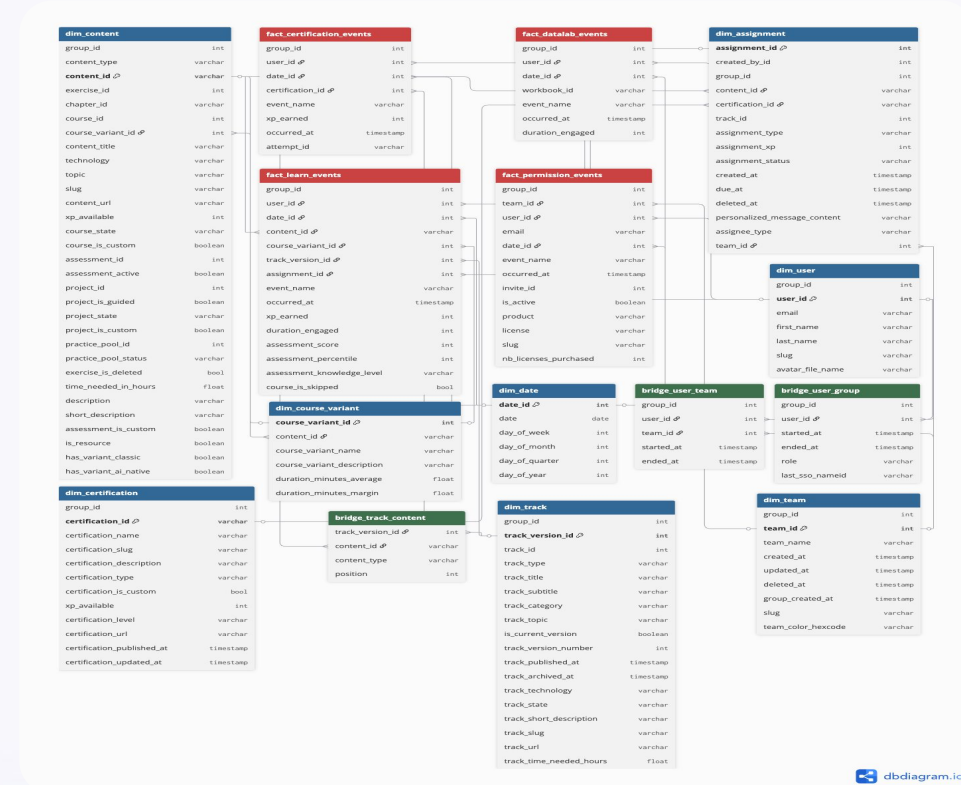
| dim_content | |
|---|---|
| group_id | int |
| content_type | varchar |
| content_id | varchar |
| exercise_id | int |
| chapter_id | int |
| course_id | int |
| course_variant_id | int |
| content_title | varchar |
| technology | varchar |
| topic | varchar |
| slug | varchar |
| content_url | varchar |
| xp_available | int |
| course_state | varchar |
| course_is_custom | boolean |
| assessment_id | int |
| assessment_active | boolean |
| project_id | int |
| project_is_guided | boolean |
| project_state | varchar |
| project_is_custom | boolean |
| practice_pool_id | int |
| practice_pool_status | varchar |
| exercise_is_deleted | bool |
| time_needed_in_hours | float |
| description | varchar |
| short_description | varchar |
| assessment_is_custom | boolean |
| is_resource | boolean |
| has_variant_classic | boolean |
| has_variant_ai_native | boolean |

| fact_certification_events | |
|---|---|
| group_id | int |
| user_id | int |
| date_id | int |
| certification_id | int |
| event_name | varchar |
| xp_earned | int |
| occurred_at | timestamp |
| attempt_id | varchar |

| fact_learn_events | |
|---|---|
| group_id | int |
| user_id | int |
| date_id | int |
| content_id | varchar |
| course_variant_id | int |
| track_version_id | int |
| assignment_id | int |
| event_name | varchar |
| occurred_at | timestamp |
| xp_earned | int |
| duration_engaged | int |
| assessment_score | int |
| assessment_percentile | int |
| assessment_knowledge_level | varchar |
| course_is_skipped | bool |

| fact_datalab_events | |
|---|---|
| group_id | int |
| user_id | int |
| date_id | int |
| workbook_id | int |
| event_name | varchar |
| occurred_at | timestamp |
| duration_engaged | int |

| fact_permission_events | |
|---|---|
| group_id | int |
| team_id | int |
| user_id | int |
| email | varchar |
| date_id | int |
| event_name | varchar |
| occurred_at | timestamp |
| invite_id | int |
| is_active | boolean |
| product | varchar |
| license | varchar |
| slug | varchar |
| nb_licenses_purchased | int |

| dim_assignment | |
|---|---|
| assignment_id | int |
| created_by_id | int |
| group_id | int |
| content_id | varchar |
| certification_id | varchar |
| track_id | int |
| assignment_type | varchar |
| assignment_xp | int |
| assignment_status | varchar |
| created_at | timestamp |
| due_at | timestamp |
| deleted_at | timestamp |
| personalized_message_content | varchar |
| assignee_type | varchar |
| team_id | int |

| dim_user | |
|---|---|
| group_id | int |
| user_id | int |
| email | varchar |
| first_name | varchar |
| last_name | varchar |
| slug | varchar |
| avatar_file_name | varchar |

| dim_course_variant | |
|---|---|
| course_variant_id | int |
| content_id | varchar |
| course_variant_name | varchar |
| course_variant_description | varchar |
| duration_minutes_average | float |
| duration_minutes_margin | float |

| dim_date | |
|---|---|
| date_id | int |
| date | date |
| day_of_week | int |
| day_of_month | int |
| day_of_quarter | int |
| day_of_year | int |

| bridge_user_team | |
|---|---|
| group_id | int |
| user_id | int |
| team_id | int |
| started_at | timestamp |
| ended_at | timestamp |

| bridge_user_group | |
|---|---|
| group_id | int |
| user_id | int |
| started_at | timestamp |
| ended_at | timestamp |
| role | varchar |
| last_sso_nameid | varchar |

| dim_certification | |
|---|---|
| group_id | int |
| certification_id | varchar |
| certification_name | varchar |
| certification_slug | varchar |
| certification_description | varchar |
| certification_type | varchar |
| certification_is_custom | bool |
| xp_available | int |
| certification_level | varchar |
| certification_url | varchar |
| certification_published_at | timestamp |
| certification_updated_at | timestamp |

| bridge_track_content | |
|---|---|
| track_version_id | int |
| content_id | varchar |
| content_type | varchar |
| position | int |

| dim_track | |
|---|---|
| group_id | int |
| track_version_id | int |
| track_id | int |
| track_type | varchar |
| track_title | varchar |
| track_subtitle | varchar |
| track_category | varchar |
| track_topic | varchar |
| is_current_version | boolean |
| track_version_number | int |
| track_published_at | timestamp |
| track_archived_at | timestamp |
| track_technology | varchar |
| track_state | varchar |
| track_short_description | varchar |
| track_slug | varchar |
| track_url | varchar |
| track_time_needed_hours | float |

| dim_team | |
|---|---|
| group_id | int |
| team_id | int |
| team_name | varchar |
| created_at | timestamp |
| updated_at | timestamp |
| deleted_at | timestamp |
| group_created_at | timestamp |
| slug | varchar |
| team_color_hexcode | varchar |

dbdiagram.io